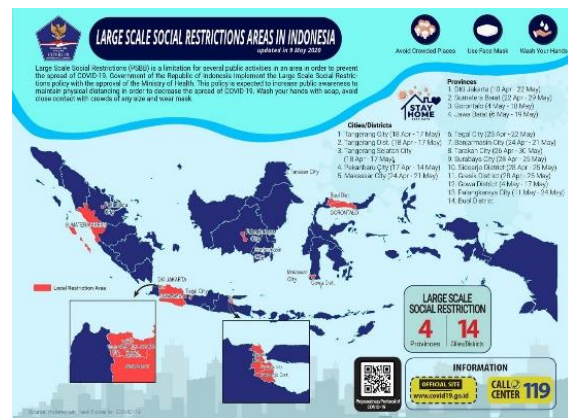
LARGE SCALE SOCIAL RESTRICTIONS AREAS IN INDONESIA
updated in 9 May 2020

Avoid Crowded Places
Use Face Mask
Wash Your Hands

Large Scale Social Restrictions (PSBB) is a limitation for several public activities in an area in order to prevent the spread of COVID-19. Government of the Republic of Indonesia implement the Large Scale Social Restrictions policy with the approval of the Ministry of Health. This policy is expected to increase public awareness to maintain physical distancing in order to decrease the spread of COVID-19. Wash your hands with soap, avoid close contact with crowds of any size and wear mask.

Provinces
1. DKI Jakarta (10 Apr - 22 May)
2. Sumatera Barat (22 Apr - 29 May)
3. Gorontalo (4 May - 18 May)
4. Jawa Barat (6 May - 19 May)

STAY HOME

Cities/Districts
1. Tangerang City (18 Apr - 17 May)
2. Tangerang Dist. (18 Apr - 17 May)
3. Tangerang Selatan City (18 Apr - 17 May)
4. Pekanbaru City (17 Apr - 14 May)
5. Makassar City (24 Apr - 21 May)
6. Tegal City (23 Apr - 22 May)
7. Banjarmasin City (24 Apr - 21 May)
8. Tarakan City (26 Apr - 30 May)
9. Surabaya City (28 Apr - 25 May)
10. Sidoarjo District (28 Apr - 25 May)
11. Gresik District (28 Apr - 25 May)
12. Gowa District (4 May - 17 May)
13. Palangkaraya City (11 May - 24 May)
14. Buol District

Tarakan City
SUMATERA BARAT
GORONTALO
Makassar City
Gowa Dist.
DKI JAKARTA
Tegal City
Local Restriction Area

LARGE SCALE SOCIAL RESTRICTION
4 Provinces
14 Cities/Districts

INFORMATION
OFFICIAL SITE www.covid19.go.id
CALL CENTER 119

Source: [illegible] Task Force for COVID-19